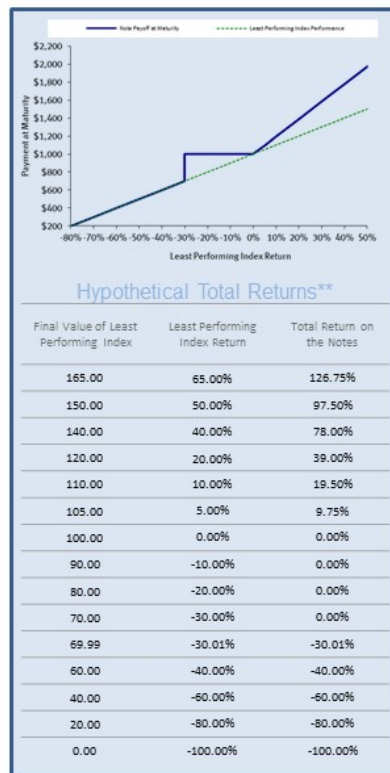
Note Payoff at Maturity
Least Performing Index Performance

$2,200
$2,000
$1,800
$1,600
$1,400
$1,200
$1,000
$800
$600
$400
$200

Payment at Maturity

-80% -70% -60% -50% -40% -30% -20% -10% 0% 10% 20% 30% 40% 50%

Least Performing Index Return

Hypothetical Total Returns**

| Final Value of Least Performing Index | Least Performing Index Return | Total Return on the Notes |
|---|---|---|
| 165.00 | 65.00% | 126.75% |
| 150.00 | 50.00% | 97.50% |
| 140.00 | 40.00% | 78.00% |
| 120.00 | 20.00% | 39.00% |
| 110.00 | 10.00% | 19.50% |
| 105.00 | 5.00% | 9.75% |
| 100.00 | 0.00% | 0.00% |
| 90.00 | -10.00% | 0.00% |
| 80.00 | -20.00% | 0.00% |
| 70.00 | -30.00% | 0.00% |
| 69.99 | -30.01% | -30.01% |
| 60.00 | -40.00% | -40.00% |
| 40.00 | -60.00% | -60.00% |
| 20.00 | -80.00% | -80.00% |
| 0.00 | -100.00% | -100.00% |